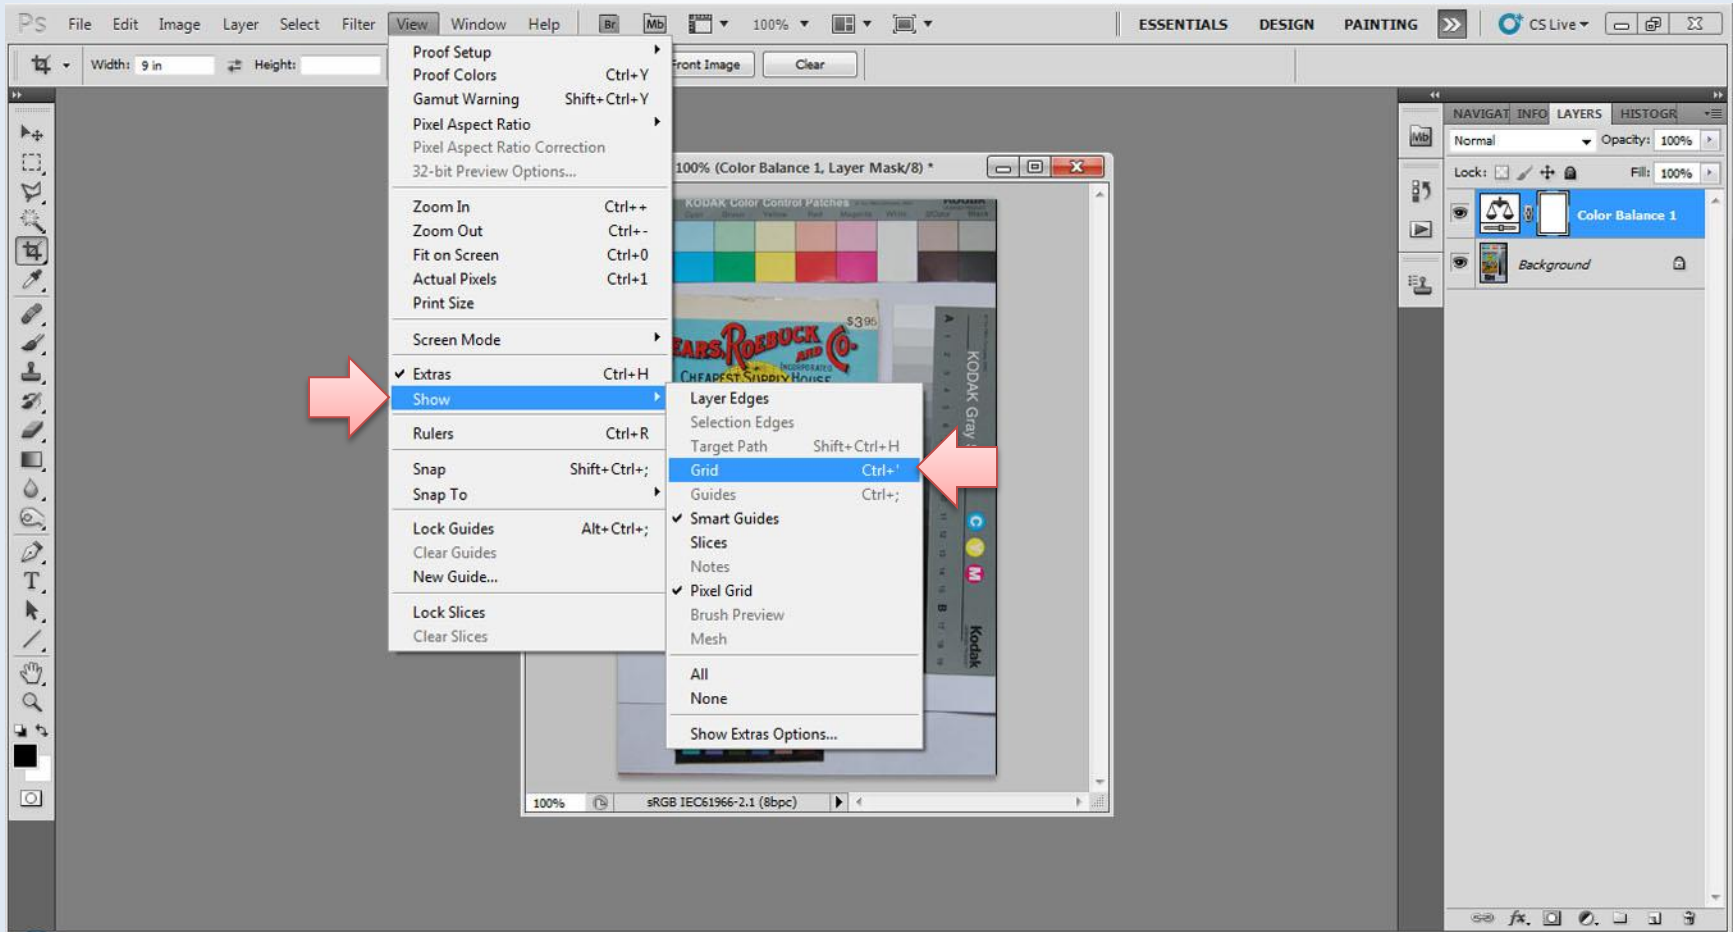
PS File Edit Image Layer Select Filter View Window Help Br Mb 100% ESSENTIALS DESIGN PAINTING CS Live

Width: 9 in Height: Front Image Clear

Proof Setup
Proof Colors Ctrl+Y
Gamut Warning Shift+Ctrl+Y
Pixel Aspect Ratio
Pixel Aspect Ratio Correction
32-bit Preview Options...

Zoom In Ctrl++
Zoom Out Ctrl+-
Fit on Screen Ctrl+0
Actual Pixels Ctrl+1
Print Size

Screen Mode

Extras Ctrl+H
Show

Rulers Ctrl+R

Snap Shift+Ctrl+;
Snap To

Lock Guides Alt+Ctrl+;
Clear Guides
New Guide...

Lock Slices
Clear Slices

Layer Edges
Selection Edges
Target Path Shift+Ctrl+H
Grid Ctrl+'
Guides Ctrl+;
Smart Guides
Slices
Notes
Pixel Grid
Brush Preview
Mesh

All
None

Show Extras Options...

100% (Color Balance 1, Layer Mask/8) *

KODAK Color Control Patches
SEARS, ROEBUCK AND CO.
CHEAPEST SUPPLY HOUSE
$3.95
KODAK Gray
Kodak

100% sRGB IEC61966-2.1 (8bpc)

NAVIGAT INFO LAYERS HISTOGR
Normal Opacity: 100%
Lock: Fill: 100%
Color Balance 1
Background